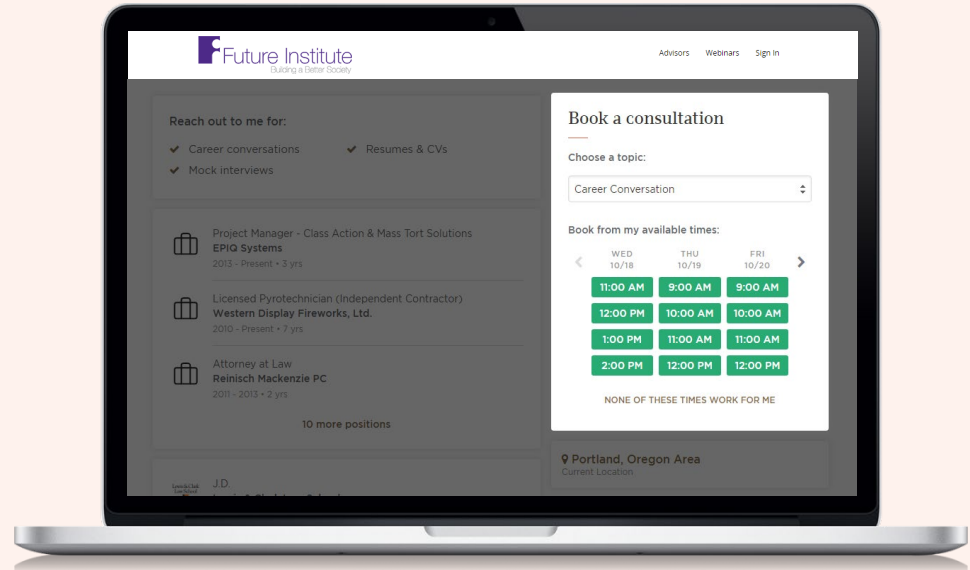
Future Institute
Building a Better Society

Advisors Webinars Sign In

Reach out to me for:
Career conversations
Resumes & CVs
Mock interviews

Project Manager - Class Action & Mass Tort Solutions
EPIQ Systems
2013 - Present • 3 yrs

Licensed Pyrotechnician (Independent Contractor)
Western Display Fireworks, Ltd.
2010 - Present • 7 yrs

Attorney at Law
Reinisch Mackenzie PC
2011 - 2013 • 2 yrs

10 more positions

J.D.
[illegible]

Book a consultation

Choose a topic:
Career Conversation

Book from my available times:

| WED 10/18 | THU 10/19 | FRI 10/20 |
|---|---|---|
| 11:00 AM | 9:00 AM | 9:00 AM |
| 12:00 PM | 10:00 AM | 10:00 AM |
| 1:00 PM | 11:00 AM | 11:00 AM |
| 2:00 PM | 12:00 PM | 12:00 PM |

NONE OF THESE TIMES WORK FOR ME

Portland, Oregon Area
Current Location